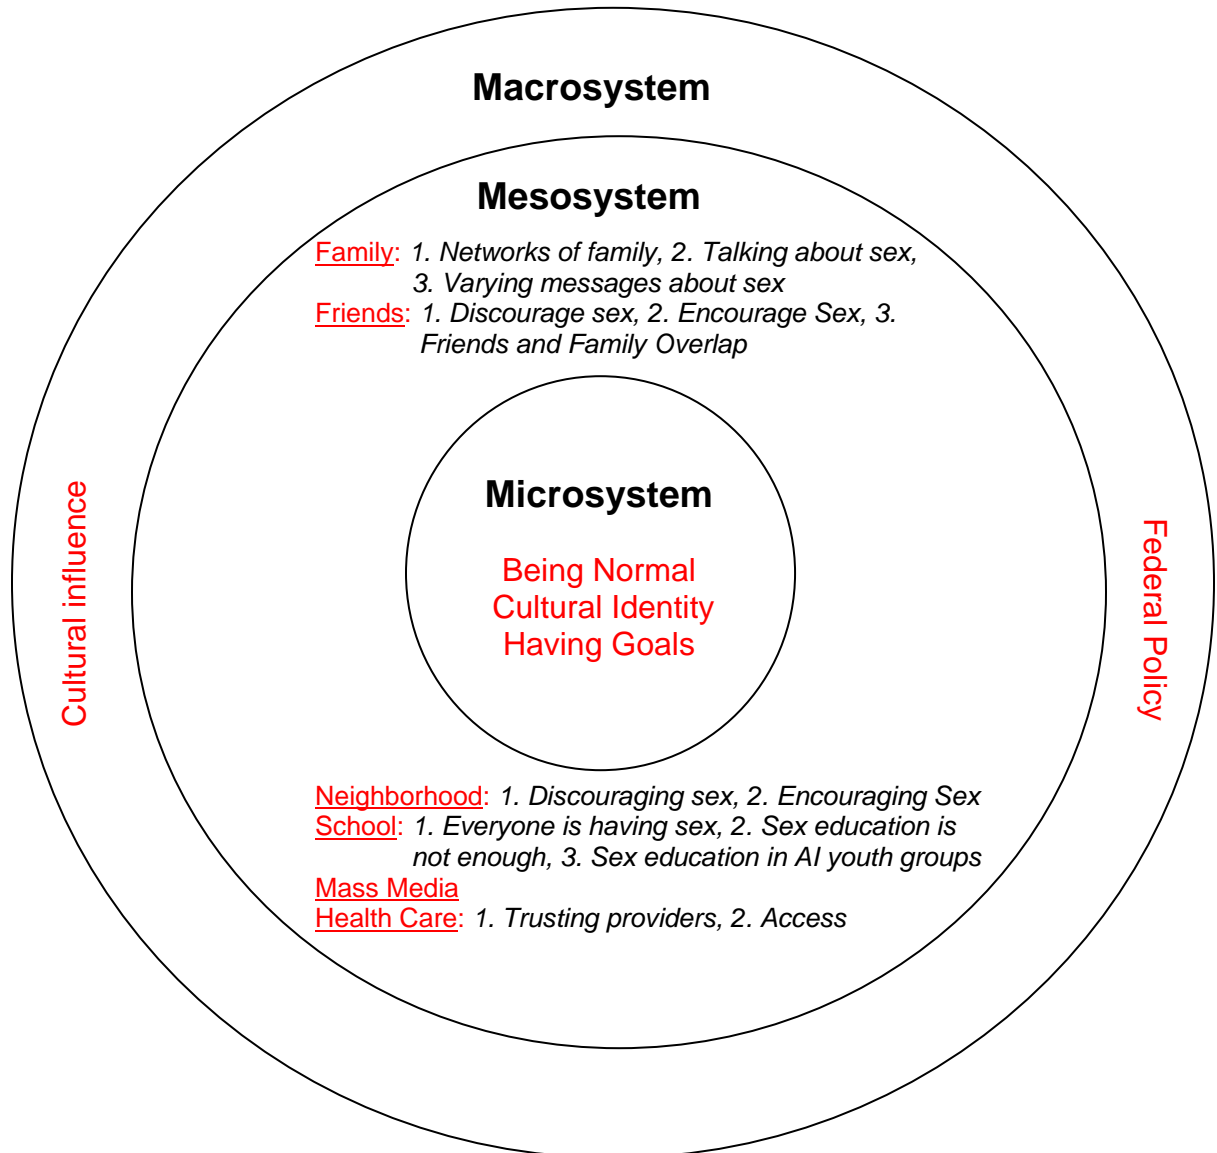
Macrosystem

Mesosystem

Family: 1. Networks of family, 2. Talking about sex, 3. Varying messages about sex

Friends: 1. Discourage sex, 2. Encourage Sex, 3. Friends and Family Overlap

Microsystem

Being Normal
Cultural Identity
Having Goals

Cultural influence

Federal Policy

Neighborhood: 1. Discouraging sex, 2. Encouraging Sex

School: 1. Everyone is having sex, 2. Sex education is not enough, 3. Sex education in AI youth groups

Mass Media

Health Care: 1. Trusting providers, 2. Access